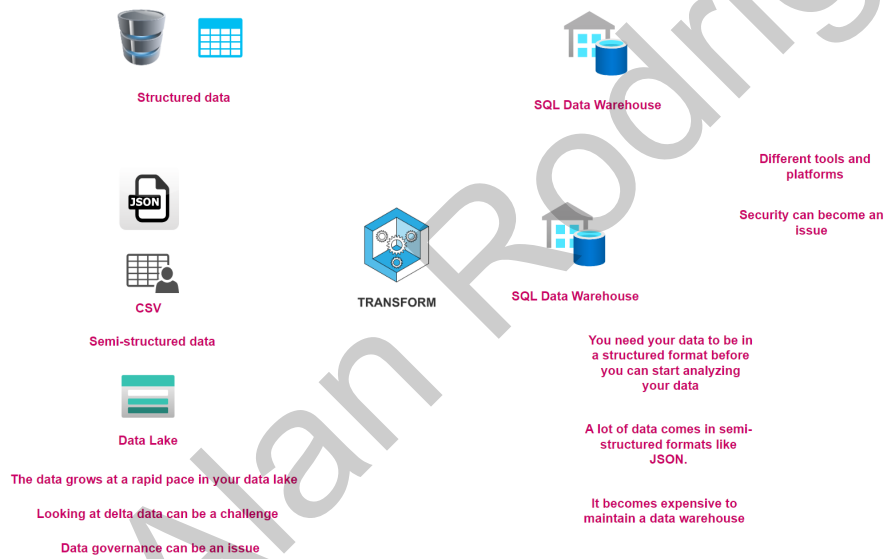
Structured data

SQL Data Warehouse

Different tools and platforms

Security can become an issue

JSON

TRANSFORM

SQL Data Warehouse

CSV

Semi-structured data

You need your data to be in a structured format before you can start analyzing your data

Data Lake

A lot of data comes in semi-structured formats like JSON.

The data grows at a rapid pace in your data lake

Looking at delta data can be a challenge

It becomes expensive to maintain a data warehouse

Data governance can be an issue

Alan Rodrig